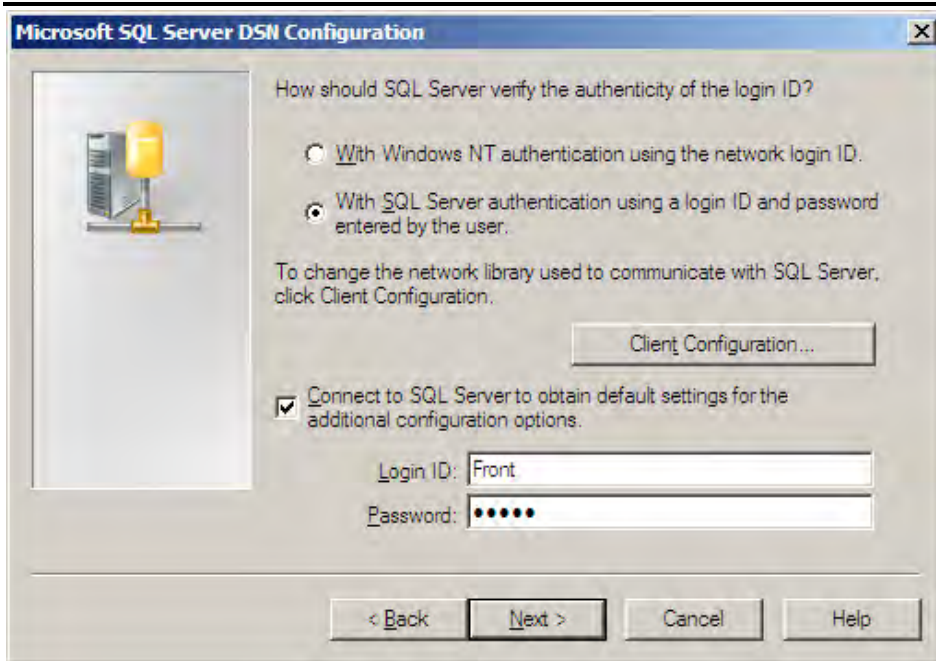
Microsoft SQL Server DSN Configuration

How should SQL Server verify the authenticity of the login ID?

With Windows NT authentication using the network login ID.

With SQL Server authentication using a login ID and password entered by the user.

To change the network library used to communicate with SQL Server, click Client Configuration.

Client Configuration...

Connect to SQL Server to obtain default settings for the additional configuration options.

Login ID: Front

Password: •••••

< Back

Next >

Cancel

Help